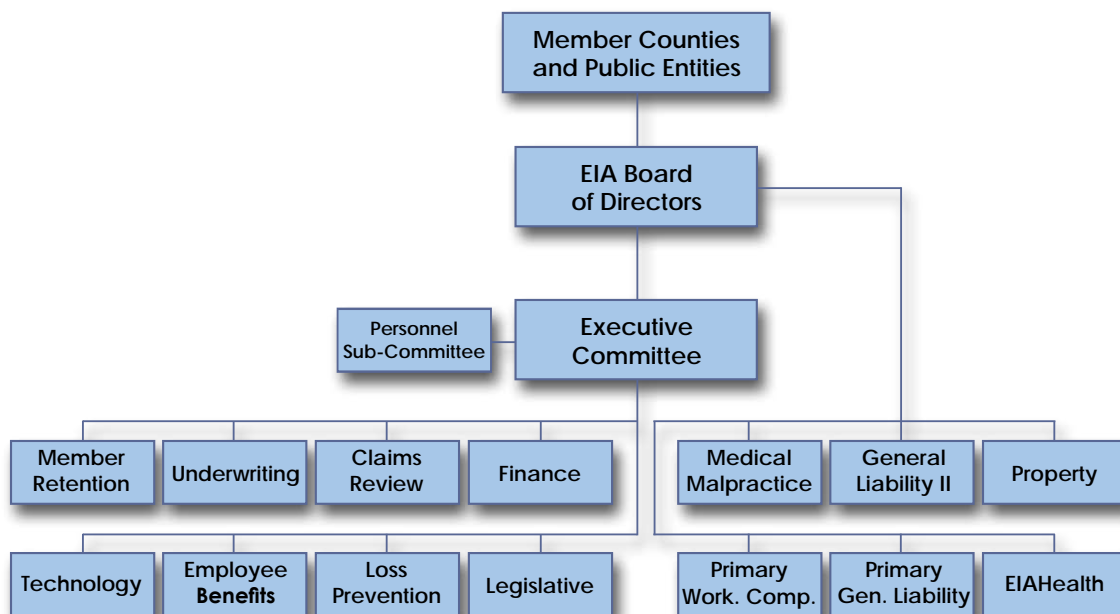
Member Counties and Public Entities

EIA Board of Directors

Personnel Sub-Committee

Executive Committee

Member Retention

Underwriting

Claims Review

Finance

Medical Malpractice

General Liability II

Property

Technology

Employee Benefits

Loss Prevention

Legislative

Primary Work. Comp.

Primary Gen. Liability

EIAHealth